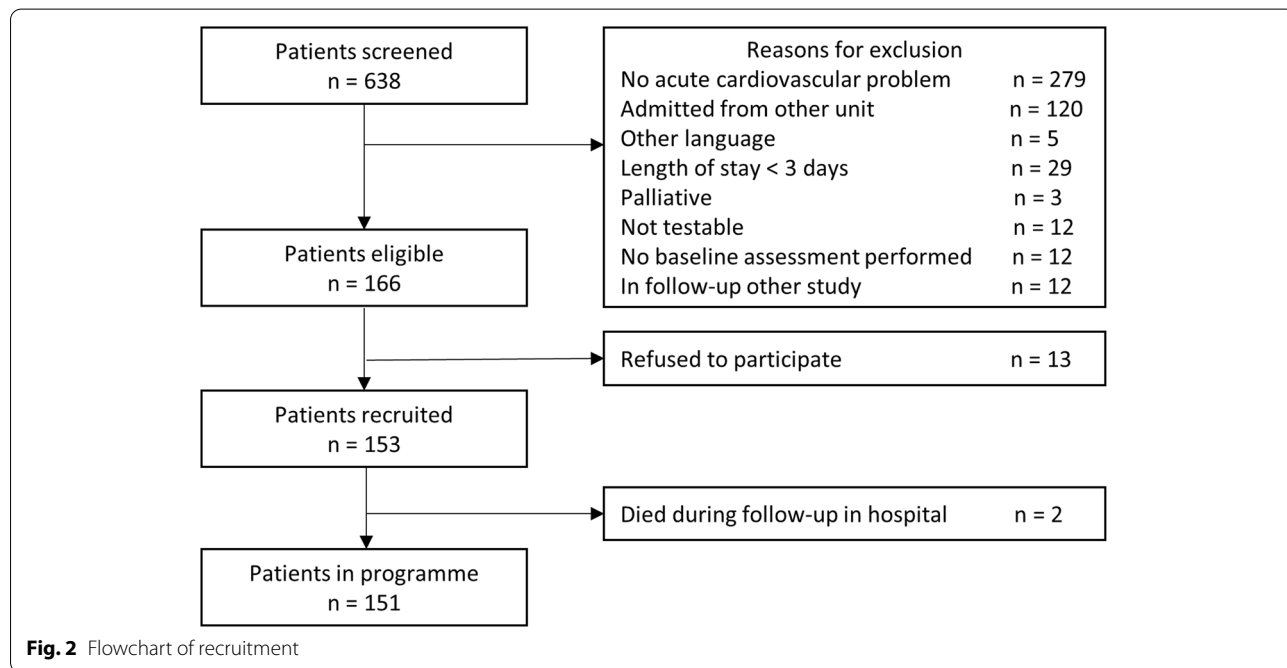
Patients screened
n = 638

Reasons for exclusion
No acute cardiovascular problem n = 279
Admitted from other unit n = 120
Other language n = 5
Length of stay < 3 days n = 29
Palliative n = 3
Not testable n = 12
No baseline assessment performed n = 12
In follow-up other study n = 12

Patients eligible
n = 166

Refused to participate n = 13

Patients recruited
n = 153

Died during follow-up in hospital n = 2

Patients in programme
n = 151

**Fig. 2** Flowchart of recruitment